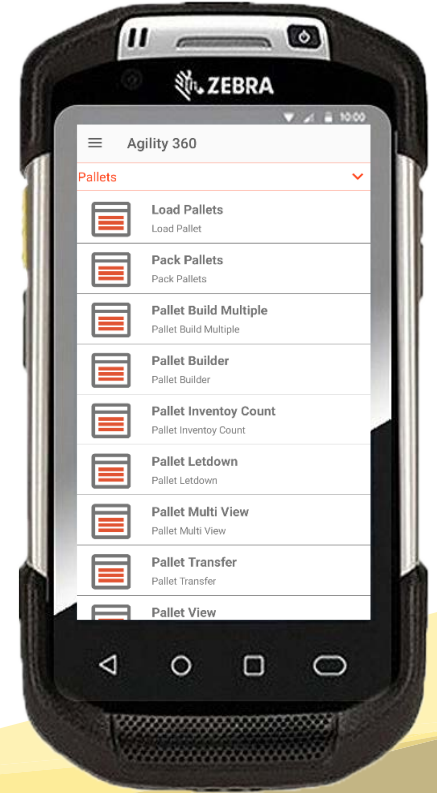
ZEBRA

10:00

Agility 360

Pallets

Load Pallets
Load Pallet

Pack Pallets
Pack Pallets

Pallet Build Multiple
Pallet Build Multiple

Pallet Builder
Pallet Builder

Pallet Inventoy Count
Pallet Inventoy Count

Pallet Letdown
Pallet Letdown

Pallet Multi View
Pallet Multi View

Pallet Transfer
Pallet Transfer

Pallet View